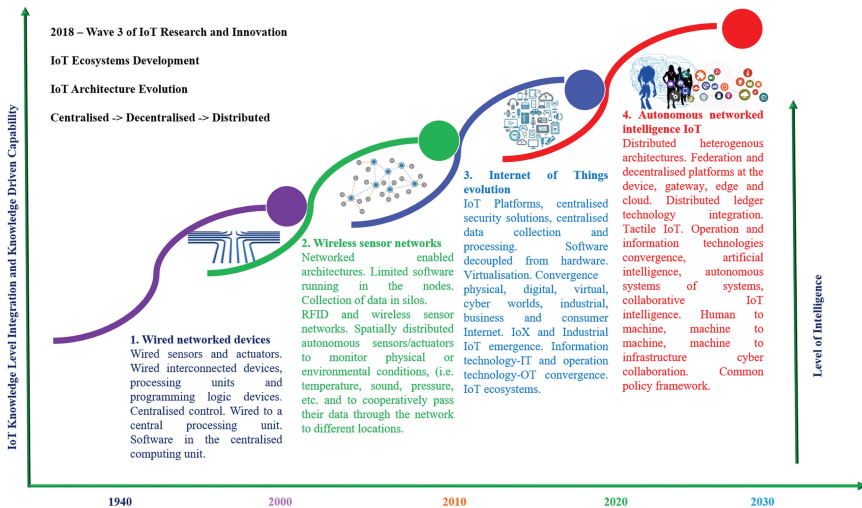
2018 – Wave 3 of IoT Research and Innovation

IoT Ecosystems Development

IoT Architecture Evolution

Centralised -> Decentralised -> Distributed

IoT Knowledge Level Integration and Knowledge Driven Capability

1. Wired networked devices
Wired sensors and actuators. Wired interconnected devices, processing units and programming logic devices. Centralised control. Wired to a central processing unit. Software in the centralised computing unit.

2. Wireless sensor networks
Networked enabled architectures. Limited software running in the nodes. Collection of data in silos. RFID and wireless sensor networks. Spatially distributed autonomous sensors/actuators to monitor physical or environmental conditions, (i.e. temperature, sound, pressure, etc. and to cooperatively pass their data through the network to different locations.

3. Internet of Things evolution
IoT Platforms, centralised security solutions, centralised data collection and processing. Software decoupled from hardware. Virtualisation. Convergence physical, digital, virtual, cyber worlds, industrial, business and consumer Internet. IoX and Industrial IoT emergence. Information technology-IT and operation technology-OT convergence. IoT ecosystems.

4. Autonomous networked intelligence IoT
Distributed heterogenous architectures. Federation and decentralised platforms at the device, gateway, edge and cloud. Distributed ledger technology integration. Tactile IoT. Operation and information technologies convergence, artificial intelligence, autonomous systems of systems, collaborative IoT intelligence. Human to machine, machine to machine, machine to infrastructure cyber collaboration. Common policy framework.

Level of Intelligence

1940

2000

2010

2020

2030